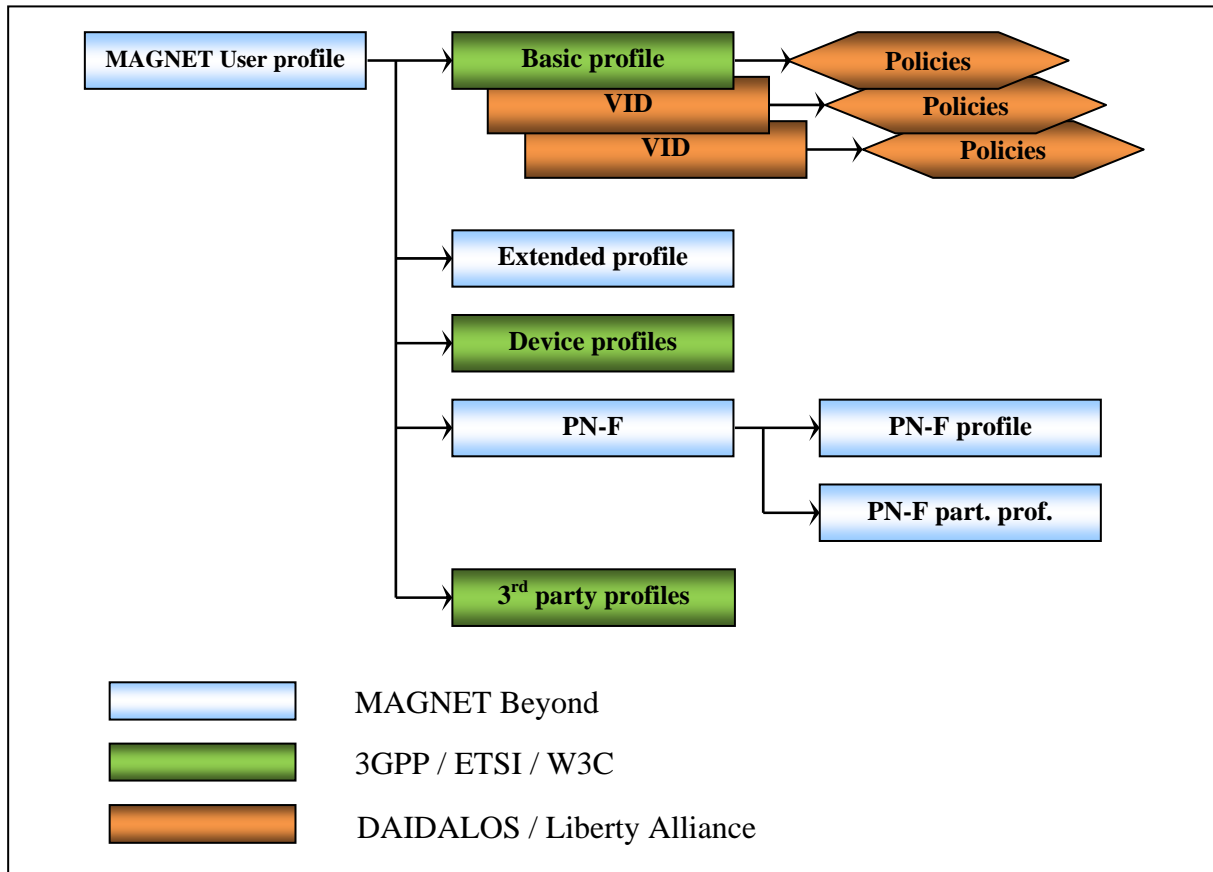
MAGNET User profile

Basic profile

Policies

VID

Policies

VID

Policies

Extended profile

Device profiles

PN-F

PN-F profile

PN-F part. prof.

3$^{rd}$ party profiles

MAGNET Beyond

3GPP / ETSI / W3C

DAIDALOS / Liberty Alliance